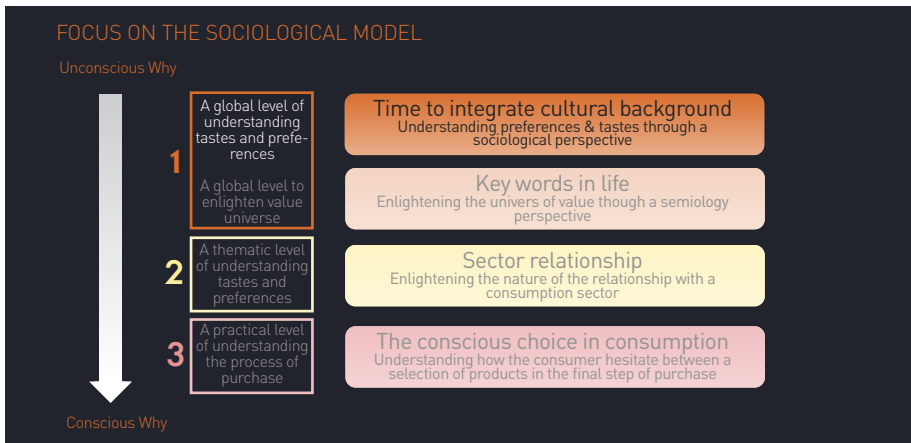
FOCUS ON THE SOCIOLOGICAL MODEL

Unconscious Why

1

A global level of understanding tastes and preferences

A global level to enlighten value universe

Time to integrate cultural background
Understanding preferences & tastes through a sociological perspective

Key words in life
Enlightening the univers of value though a semiology perspective

2

A thematic level of understanding tastes and preferences

Sector relationship
Enlightening the nature of the relationship with a consumption sector

3

A practical level of understanding the process of purchase

The conscious choice in consumption
Understanding how the consumer hesitate between a selection of products in the final step of purchase

Conscious Why